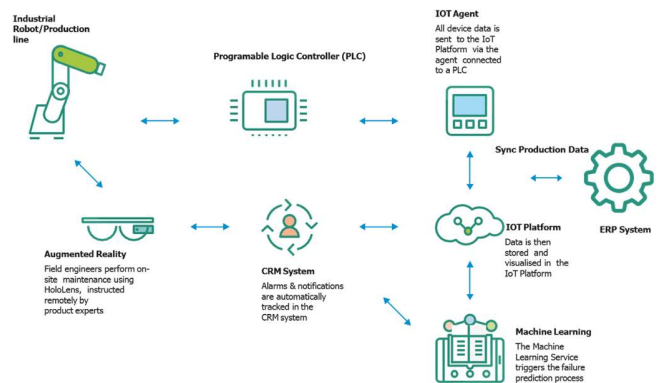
Industrial Robot/Production line

Programable Logic Controller (PLC)

IOT Agent
All device data is sent to the IoT Platform via the agent connected to a PLC

Sync Production Data

ERP System

IOT Platform
Data is then stored and visualised in the IoT Platform

Augmented Reality
Field engineers perform on-site maintenance using HoloLens, instructed remotely by product experts

CRM System
Alarms & notifications are automatically tracked in the CRM system

Machine Learning
The Machine Learning Service triggers the failure prediction process